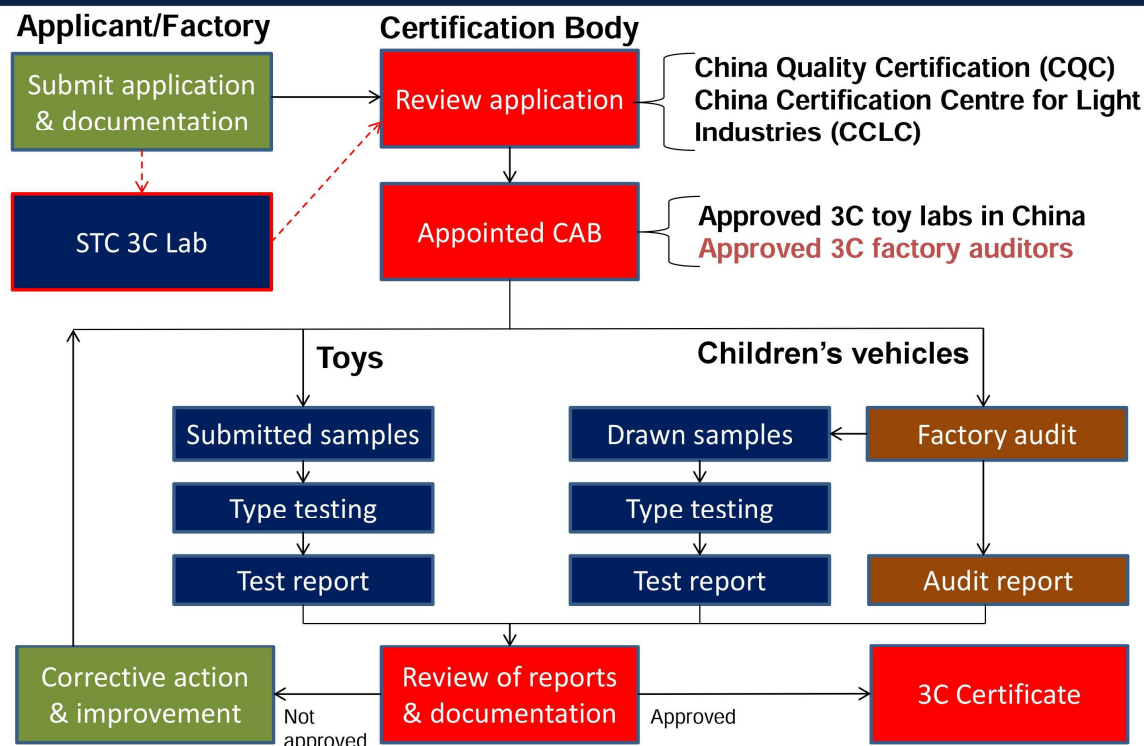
Applicant/Factory

Certification Body

Submit application & documentation

Review application

China Quality Certification (CQC)
China Certification Centre for Light Industries (CCLC)

STC 3C Lab

Appointed CAB

Approved 3C toy labs in China
Approved 3C factory auditors

Toys

Children's vehicles

Submitted samples

Drawn samples

Factory audit

Type testing

Type testing

Test report

Test report

Audit report

Corrective action & improvement

Not approved

Review of reports & documentation

Approved

3C Certificate